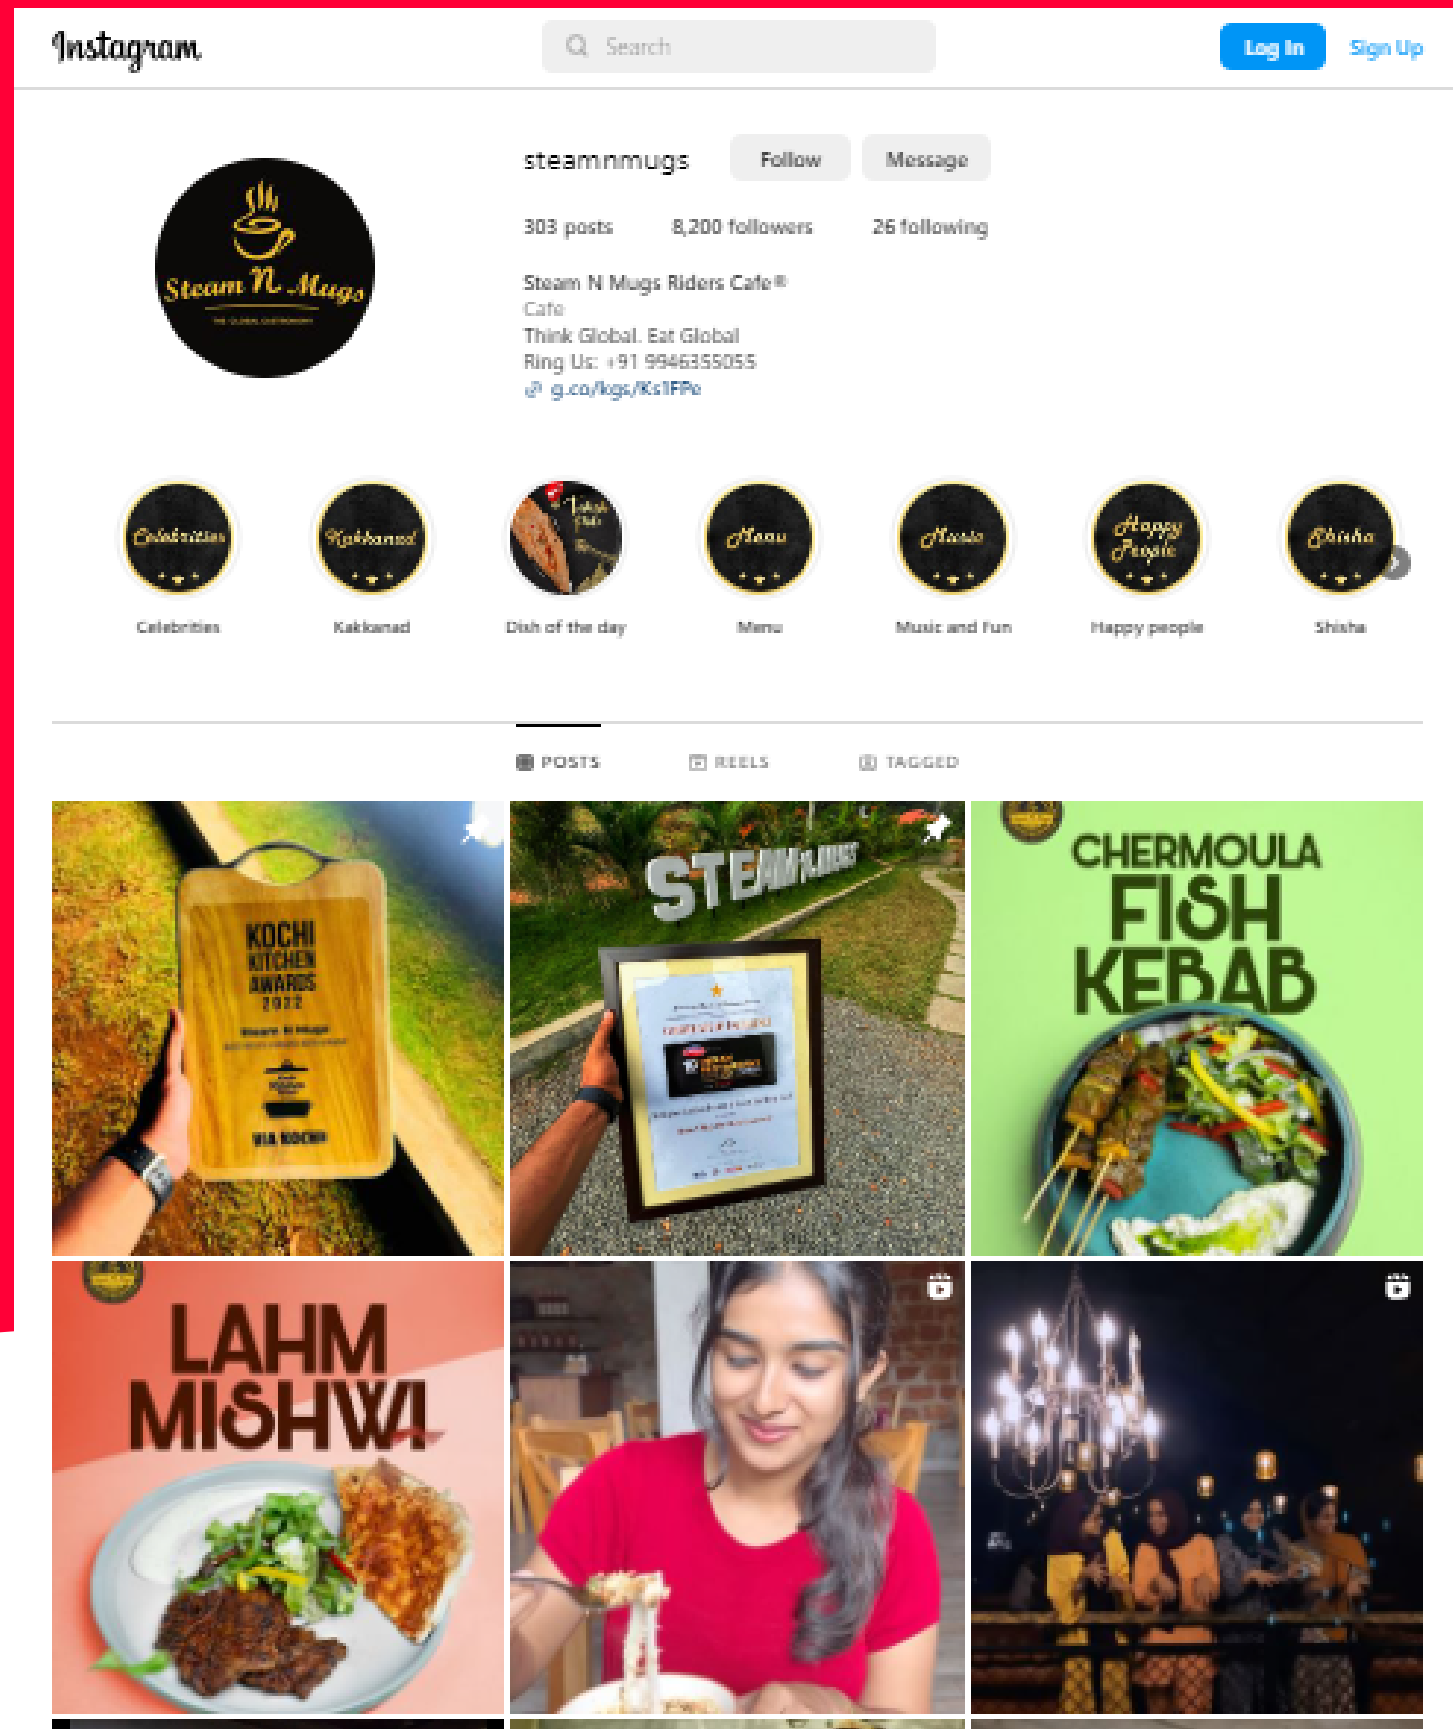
Instagram

Search

Log In

Sign Up

Steam N Mugs

steamnmugs

Follow

Message

303 posts

8,200 followers

26 following

Steam N Mugs Riders Cafe®
Cafe
Think Global. Eat Global
Ring Us: +91 9946355055
g.co/kgs/Ks1FPe

Celebrities

Kakkanad

Menu

Music

Happy People

Shisha

Celebrities

Kakkanad

Dish of the day

Menu

Music and Fun

Happy people

Shisha

POSTS

REELS

TAGGED

KOCHI KITCHEN AWARDS 2022

Steam N Mugs

VIA KOCHI

STEAM N MUGS

CHERMOULA FISH KEBAB

LAHM MISHWI